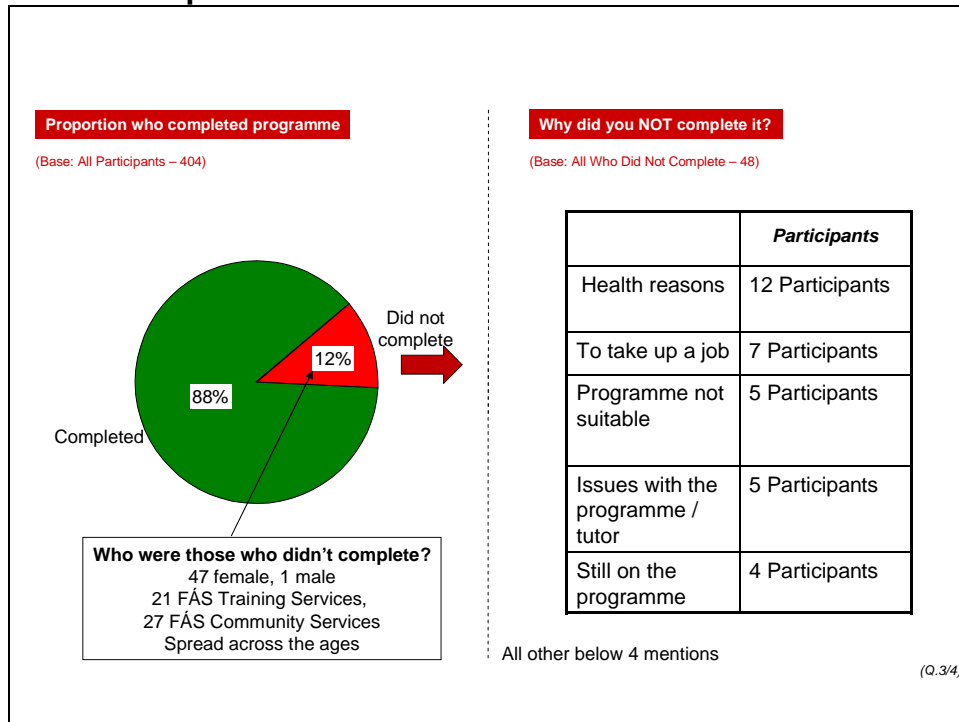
Proportion who completed programme

(Base: All Participants – 404)

Did not complete

12%

88%

Completed

**Who were those who didn't complete?**
47 female, 1 male
21 FÁS Training Services,
27 FÁS Community Services
Spread across the ages

Why did you NOT complete it?

(Base: All Who Did Not Complete – 48)

| | *Participants* |
|---|---|
| Health reasons | 12 Participants |
| To take up a job | 7 Participants |
| Programme not suitable | 5 Participants |
| Issues with the programme / tutor | 5 Participants |
| Still on the programme | 4 Participants |

All other below 4 mentions

(Q.3/4)